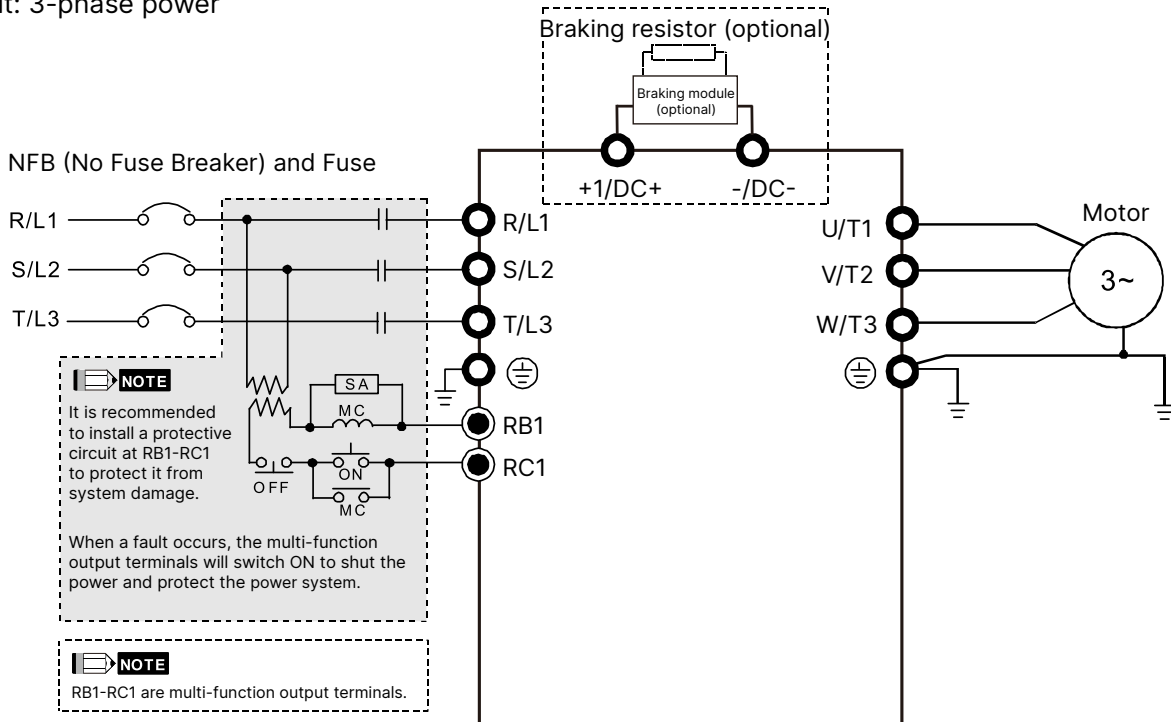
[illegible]t: 3-phase power

Braking resistor (optional)

Braking module (optional)

+1/DC+ -/DC-

NFB (No Fuse Breaker) and Fuse

R/L1
S/L2
T/L3

R/L1
S/L2
T/L3

U/T1
V/T2
W/T3

Motor

3~

NOTE

It is recommended to install a protective circuit at RB1-RC1 to protect it from system damage.

SA
MC
RB1
ON
RC1
OFF
MC

When a fault occurs, the multi-function output terminals will switch ON to shut the power and protect the power system.

NOTE

RB1-RC1 are multi-function output terminals.